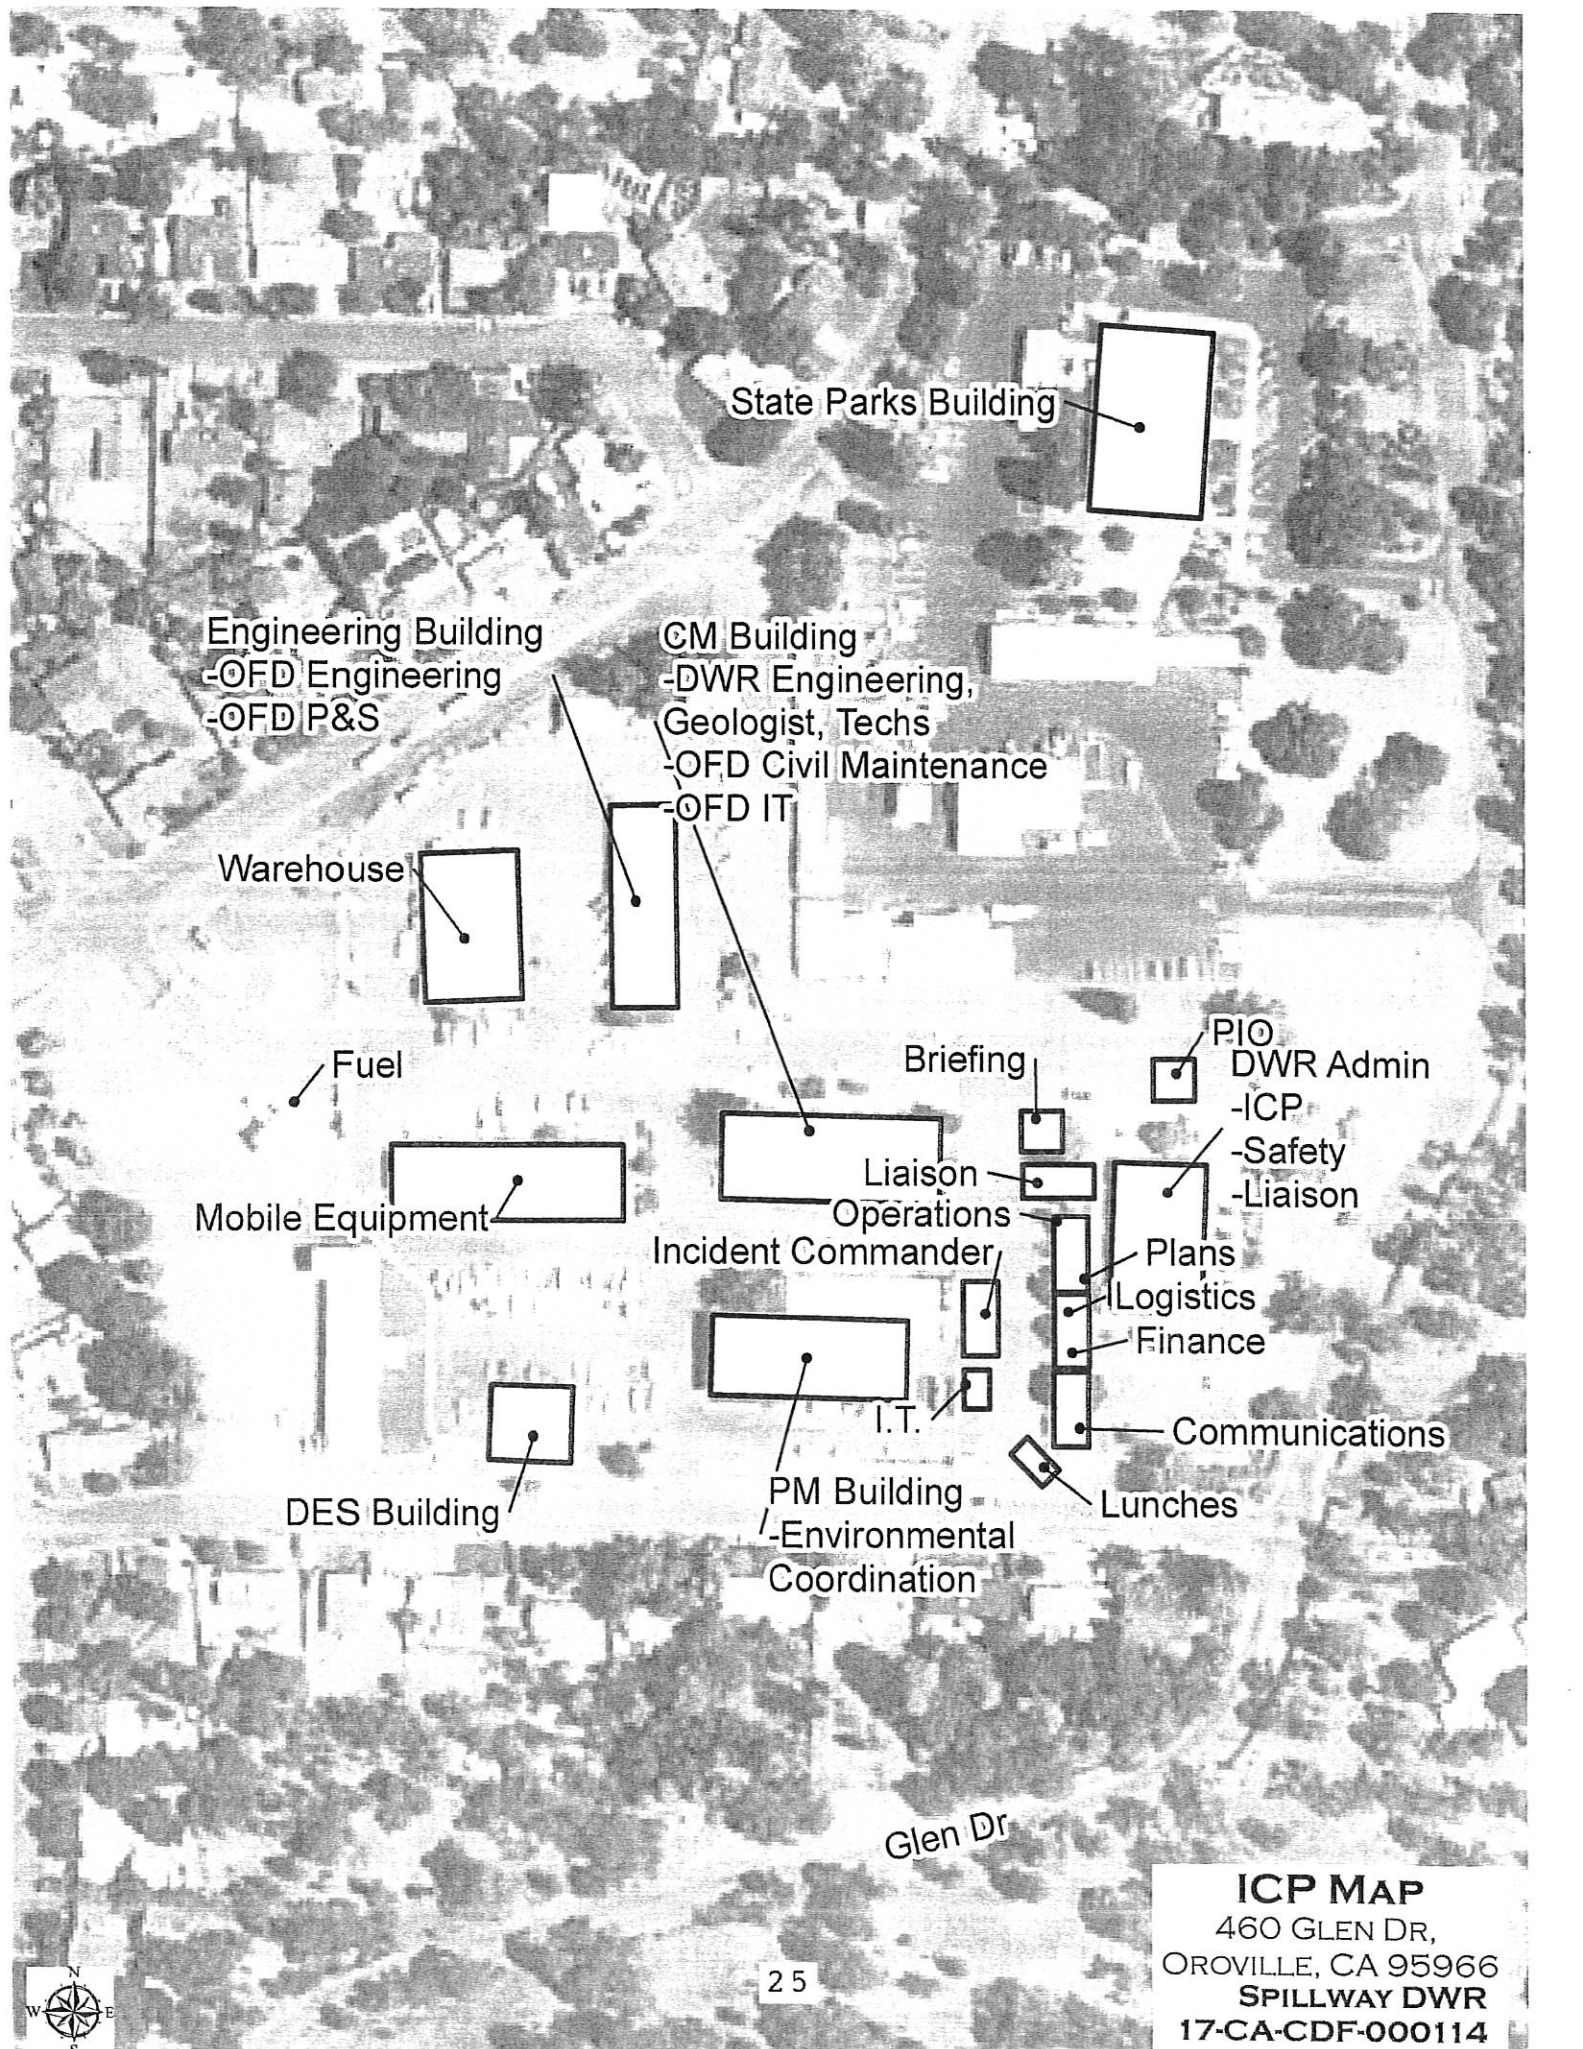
State Parks Building

Engineering Building
-OFD Engineering
-OFD P&S

CM Building
-DWR Engineering,
Geologist, Techs
-OFD Civil Maintenance
-OFD IT

Warehouse

Fuel

Briefing

PIO

DWR Admin
-ICP
-Safety
-Liaison

Liaison

Operations

Mobile Equipment

Incident Commander

Plans

Logistics

Finance

I.T.

Communications

Lunches

DES Building

PM Building
-Environmental
Coordination

Glen Dr

ICP Map
460 Glen Dr,
Oroville, CA 95966
Spillway DWR
17-CA-CDF-000114

25

N
W E
S